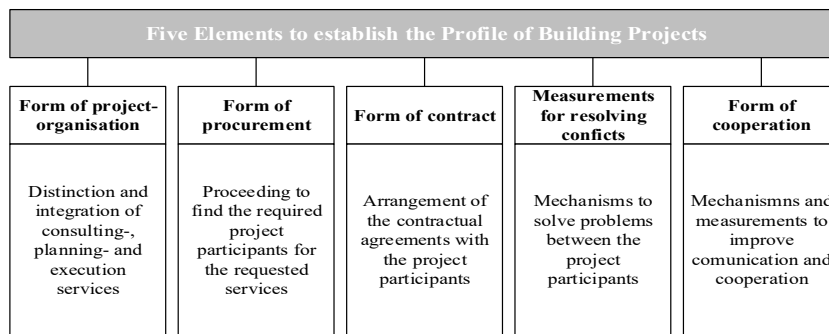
Five Elements to establish the Profile of Building Projects

Form of project-organisation

Distinction and integration of consulting-, planning- and execution services

Form of procurement

Proceeding to find the required project participants for the requested services

Form of contract

Arrangement of the contractual agreements with the project participants

Measurements for resolving conficts

Mechanisms to solve problems between the project participants

Form of cooperation

Mechanismns and measurements to improve comunication and cooperation